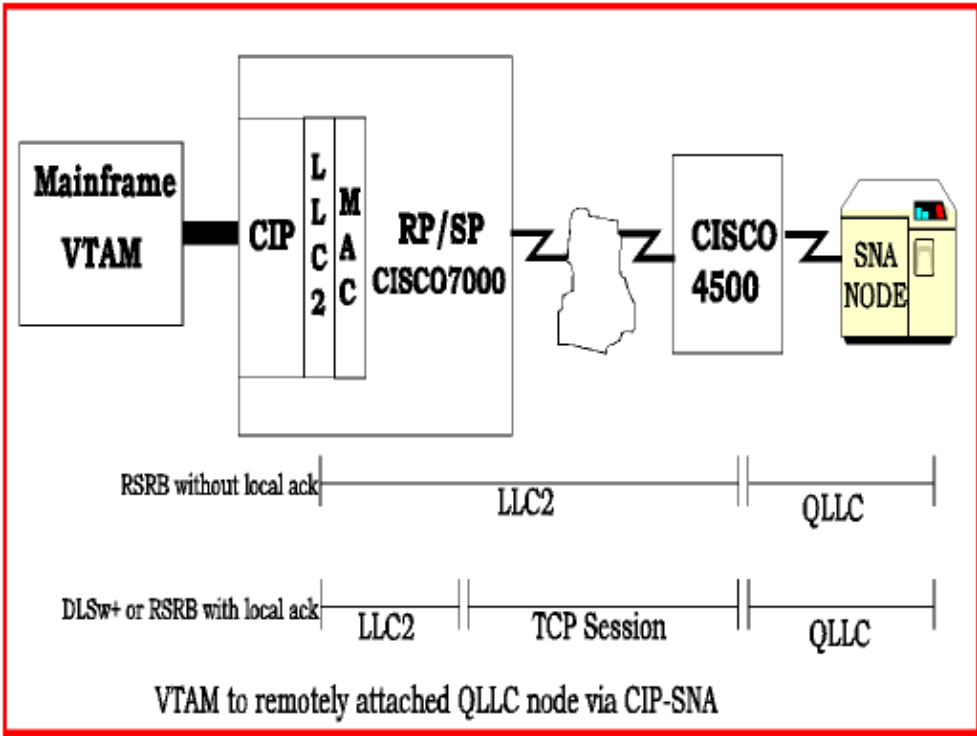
Mainframe
VTAM

CIP

LLC2

MAC

RP/SP
CISCO7000

CISCO
4500

SNA
NODE

RSRB without local ack

LLC2

QLLC

DLSw+ or RSRB with local ack

LLC2

TCP Session

QLLC

VTAM to remotely attached QLLC node via CIP-SNA